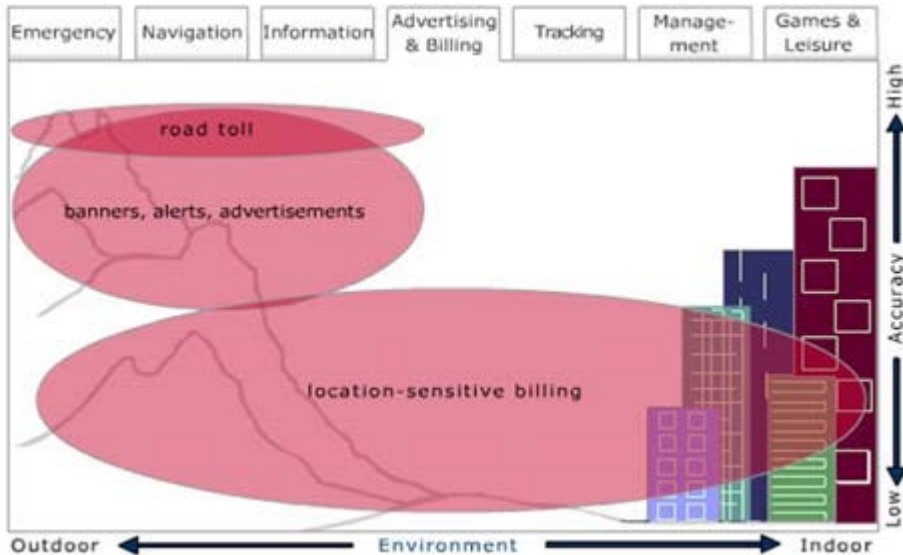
Emergency | Navigation | Information | Advertising & Billing | Tracking | Management | Games & Leisure

road toll

banners, alerts, advertisements

location-sensitive billing

High

Accuracy

Low

Outdoor

Environment

Indoor